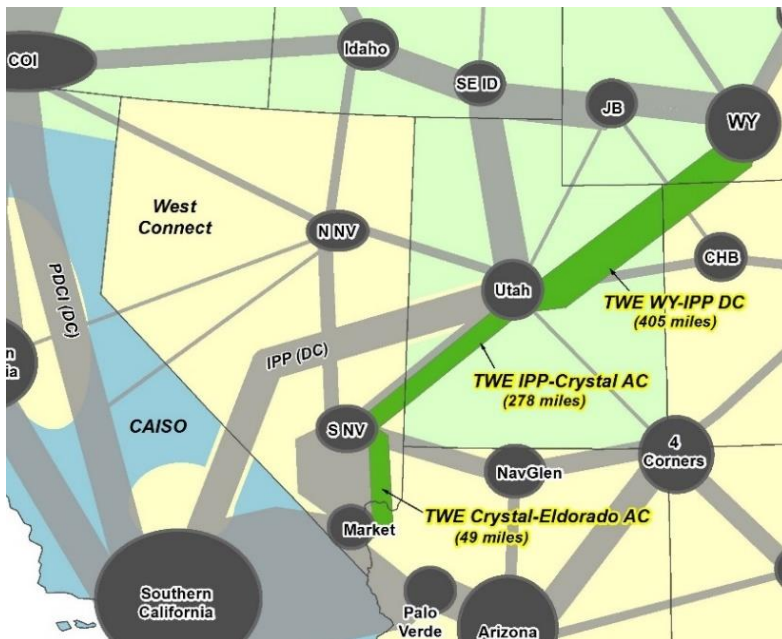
COI

Idaho

SE ID

JB

WY

West Connect

N NV

CHB

Utah

TWE WY-IPP DC
(405 miles)

PDCI (DC)

n
ia

IPP (DC)

TWE IPP-Crystal AC
(278 miles)

CAISO

S NV

4
Corners

NavGlen

TWE Crystal-Eldorado AC
(49 miles)

Market

Southern
California

Palo
Verde

Arizona